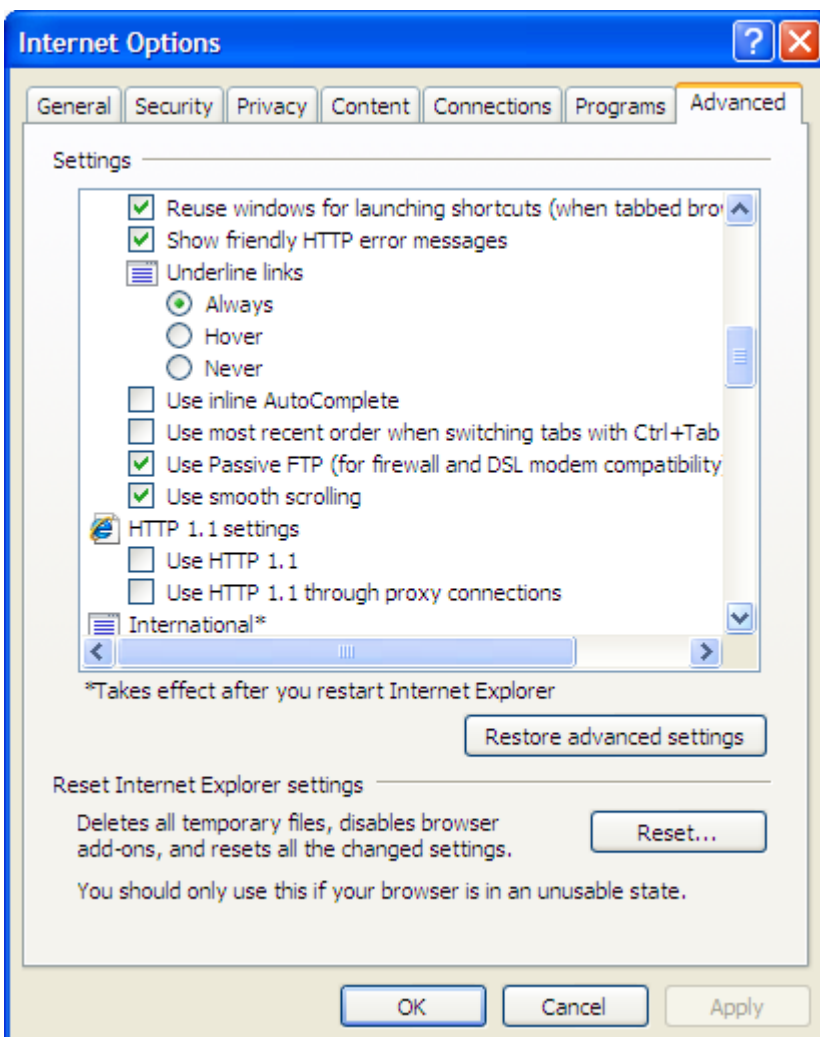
Internet Options

?

General | Security | Privacy | Content | Connections | Programs | Advanced

Settings

Reuse windows for launching shortcuts (when tabbed bro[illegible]

Show friendly HTTP error messages

Underline links

Always

Hover

Never

Use inline AutoComplete

Use most recent order when switching tabs with Ctrl+Tab

Use Passive FTP (for firewall and DSL modem compatibility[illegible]

Use smooth scrolling

HTTP 1.1 settings

Use HTTP 1.1

Use HTTP 1.1 through proxy connections

International*

*Takes effect after you restart Internet Explorer

Restore advanced settings

Reset Internet Explorer settings

Deletes all temporary files, disables browser add-ons, and resets all the changed settings.

Reset...

You should only use this if your browser is in an unusable state.

OK

Cancel

Apply